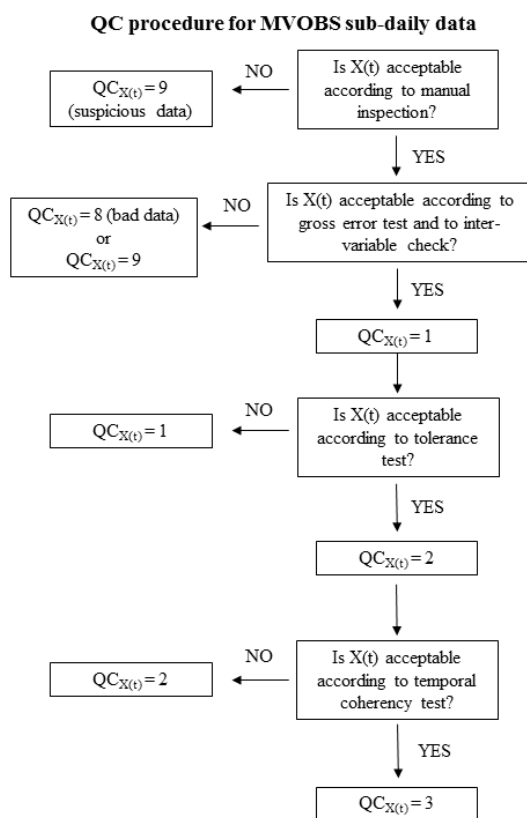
QC procedure for MVOBS sub-daily data

Is X(t) acceptable according to manual inspection?

NO

$QC_{X(t)} = 9$ (suspicious data)

YES

Is X(t) acceptable according to gross error test and to inter-variable check?

NO

$QC_{X(t)} = 8$ (bad data) or $QC_{X(t)} = 9$

YES

$QC_{X(t)} = 1$

Is X(t) acceptable according to tolerance test?

NO

$QC_{X(t)} = 1$

YES

$QC_{X(t)} = 2$

Is X(t) acceptable according to temporal coherency test?

NO

$QC_{X(t)} = 2$

YES

$QC_{X(t)} = 3$